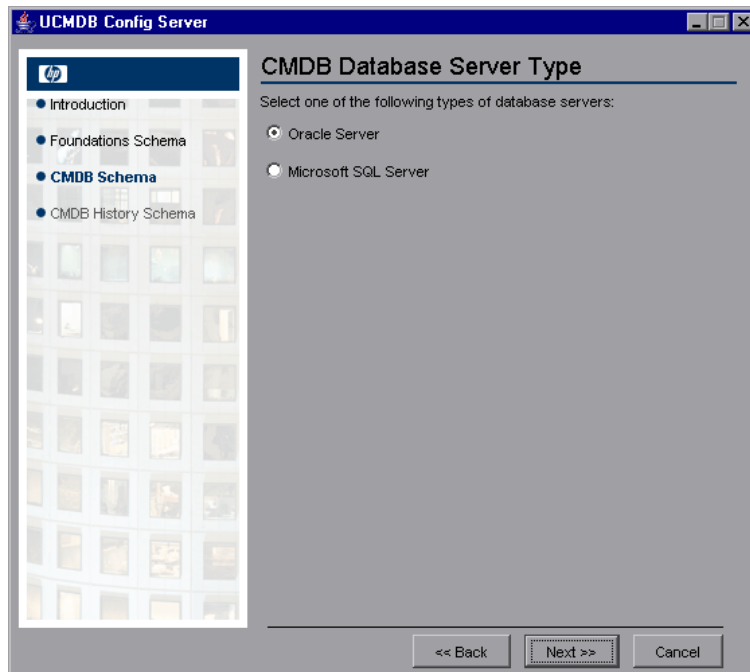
UCMDB Config Server

hp

Introduction

Foundations Schema

CMDB Schema

CMDB History Schema

CMDB Database Server Type

Select one of the following types of database servers:

Oracle Server

Microsoft SQL Server

<< Back

Next >>

Cancel